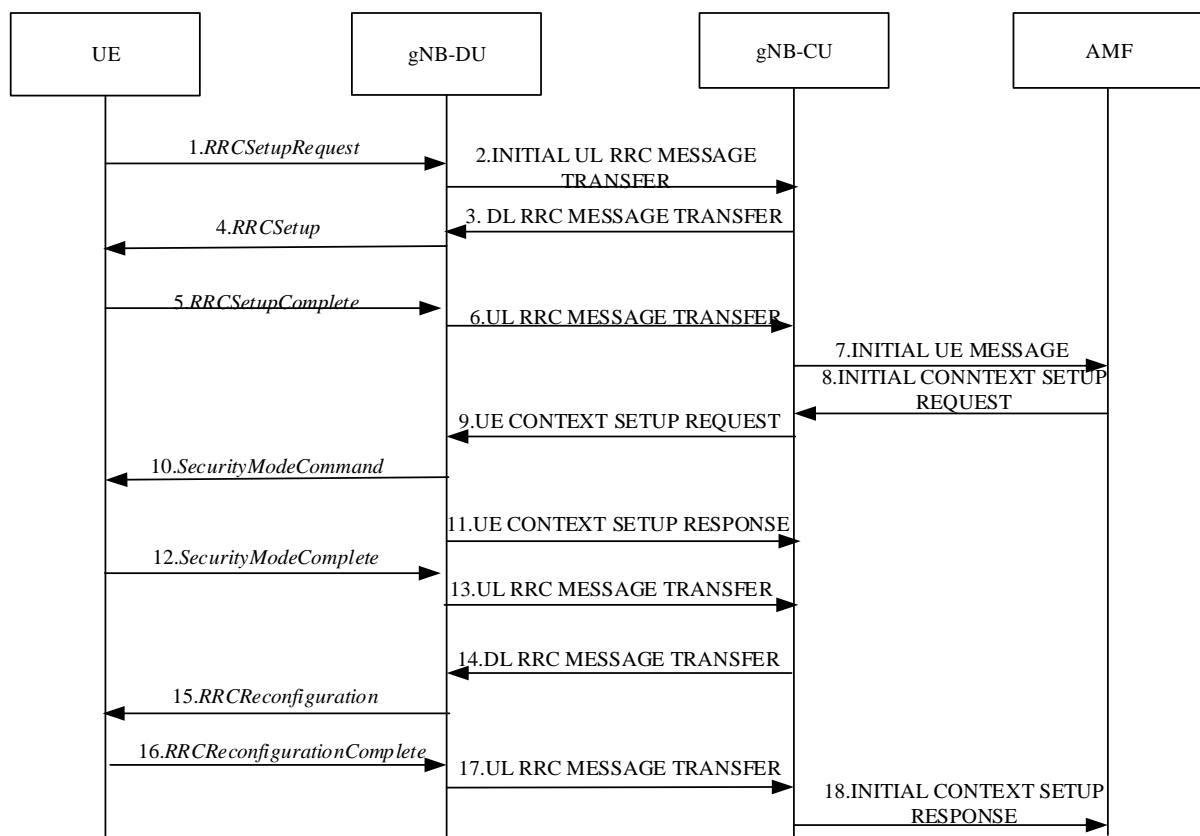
UE

gNB-DU

gNB-CU

AMF

1.RRCSetupRequest

2.INITIAL UL RRC MESSAGE TRANSFER

3. DL RRC MESSAGE TRANSFER

4.RRCSetup

5.RRCSetupComplete

6.UL RRC MESSAGE TRANSFER

7.INITIAL UE MESSAGE

8.INITIAL CONNTEXT SETUP REQUEST

9.UE CONTEXT SETUP REQUEST

10.SecurityModeCommand

11.UE CONTEXT SETUP RESPONSE

12.SecurityModeComplete

13.UL RRC MESSAGE TRANSFER

14.DL RRC MESSAGE TRANSFER

15.RRCReconfiguration

16.RRCReconfigurationComplete

17.UL RRC MESSAGE TRANSFER

18.INITIAL CONTEXT SETUP RESPONSE